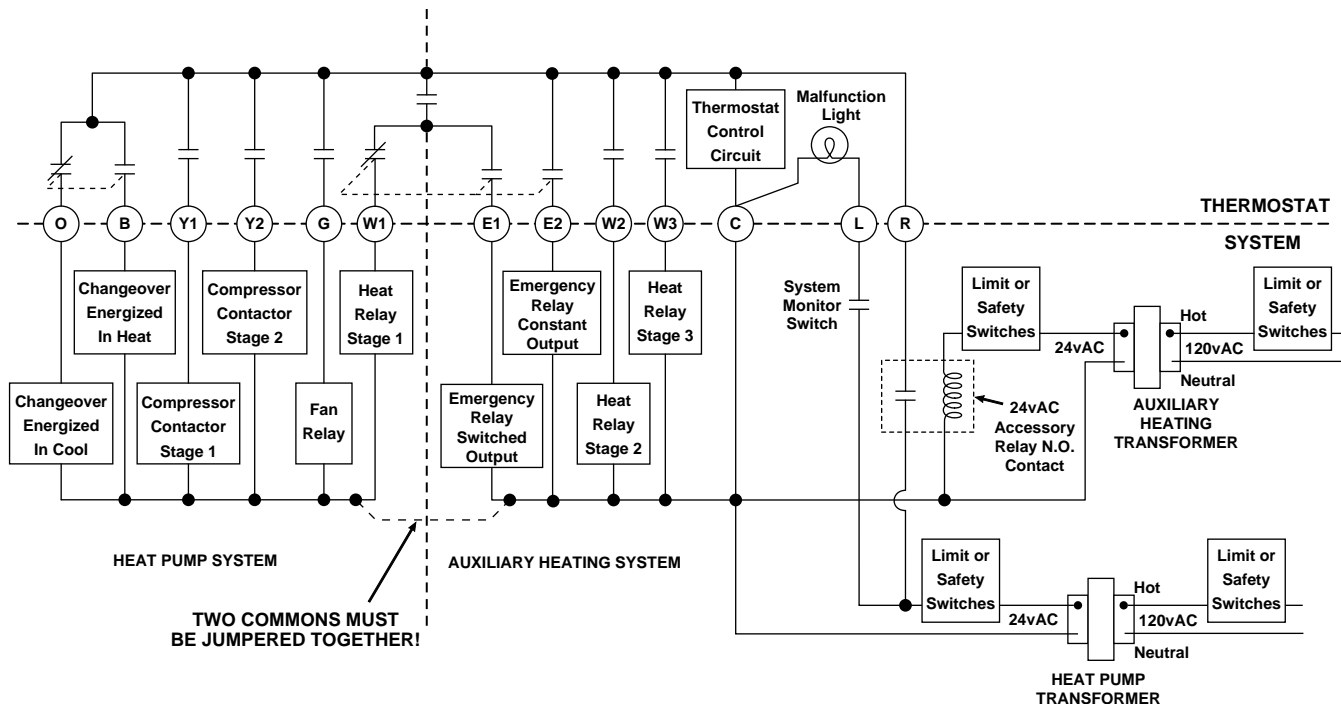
Thermostat Control Circuit

Malfunction Light

THERMOSTAT

SYSTEM

O B Y1 Y2 G W1 E1 E2 W2 W3 C L R

Changeover Energized In Heat

Compressor Contactor Stage 2

Heat Relay Stage 1

Emergency Relay Constant Output

Heat Relay Stage 3

System Monitor Switch

Limit or Safety Switches

Limit or Safety Switches

Hot

24vAC

120vAC

Neutral

Changeover Energized In Cool

Compressor Contactor Stage 1

Fan Relay

Emergency Relay Switched Output

Heat Relay Stage 2

24vAC Accessory Relay N.O. Contact

AUXILIARY HEATING TRANSFORMER

HEAT PUMP SYSTEM

AUXILIARY HEATING SYSTEM

Limit or Safety Switches

Limit or Safety Switches

Hot

24vAC

120vAC

Neutral

TWO COMMONS MUST BE JUMPERED TOGETHER!

HEAT PUMP TRANSFORMER